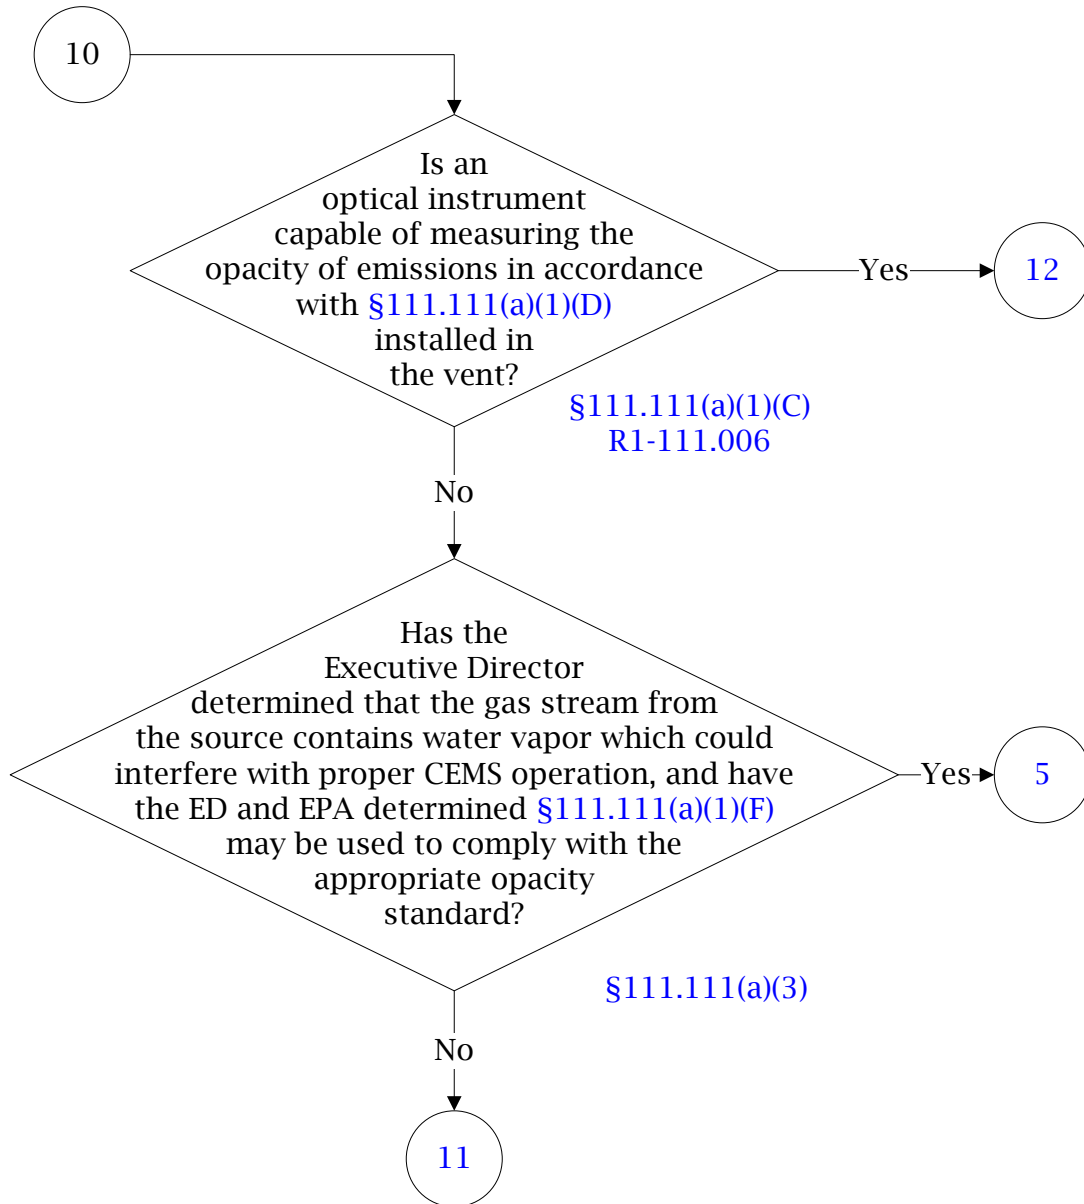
10

Is an optical instrument capable of measuring the opacity of emissions in accordance with §111.111(a)(1)(D) installed in the vent?

Yes

12

§111.111(a)(1)(C)
R1-111.006

No

Has the Executive Director determined that the gas stream from the source contains water vapor which could interfere with proper CEMS operation, and have the ED and EPA determined §111.111(a)(1)(F) may be used to comply with the appropriate opacity standard?

Yes

5

§111.111(a)(3)

No

11